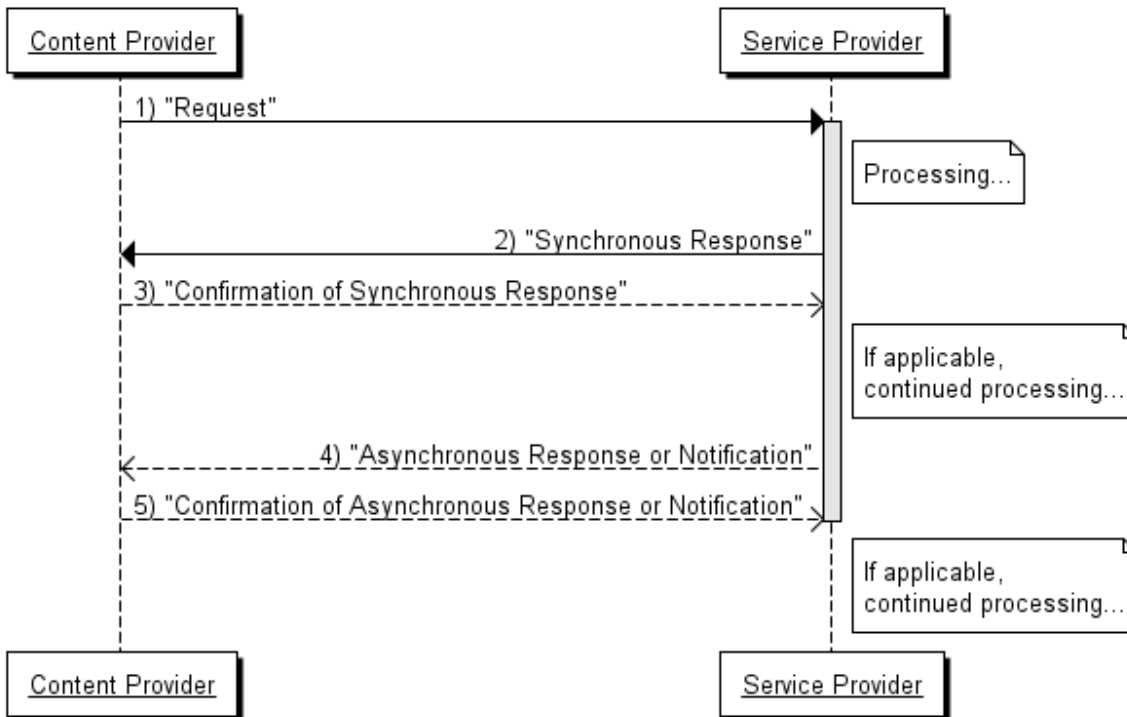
Content Provider

Service Provider

1) "Request"

Processing...

2) "Synchronous Response"

3) "Confirmation of Synchronous Response"

If applicable, continued processing...

4) "Asynchronous Response or Notification"

5) "Confirmation of Asynchronous Response or Notification"

If applicable, continued processing...

Content Provider

Service Provider